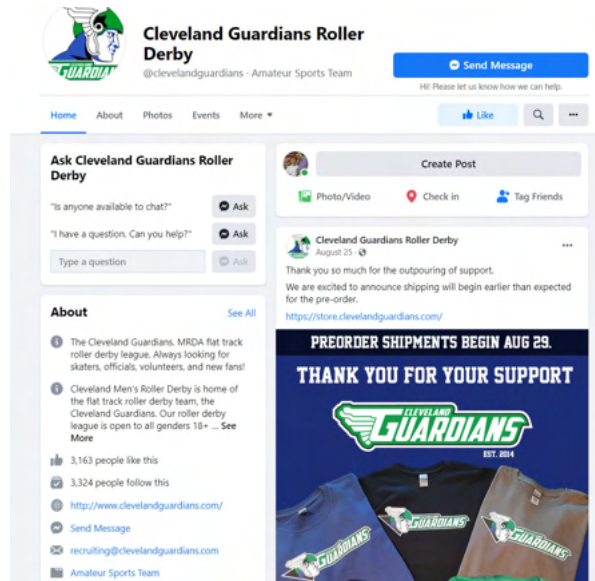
GUARDIANS

Cleveland Guardians Roller Derby

@clevelandguardians · Amateur Sports Team

Send Message

Hi! Please let us know how we can help.

Home About Photos Events More

Like

...

Ask Cleveland Guardians Roller Derby

"Is anyone available to chat?" Ask

"I have a question. Can you help?" Ask

Type a question Ask

About

See All

The Cleveland Guardians. MRDA flat track roller derby league. Always looking for skaters, officials, volunteers, and new fans!

Cleveland Men's Roller Derby is home of the flat track roller derby team, the Cleveland Guardians. Our roller derby league is open to all genders 18+ ... See More

3,163 people like this

3,324 people follow this

http://www.clevelandguardians.com/

Send Message

recruiting@clevelandguardians.com

Amateur Sports Team

Create Post

Photo/Video

Check in

Tag Friends

Cleveland Guardians Roller Derby

August 25 ·

Thank you so much for the outpouring of support.

We are excited to announce shipping will begin earlier than expected for the pre-order.

https://store.clevelandguardians.com/

PREORDER SHIPMENTS BEGIN AUG 29.

THANK YOU FOR YOUR SUPPORT

CLEVELAND GUARDIANS

EST. 2014

GUARDIANS

GUARDIANS

GUARDIANS